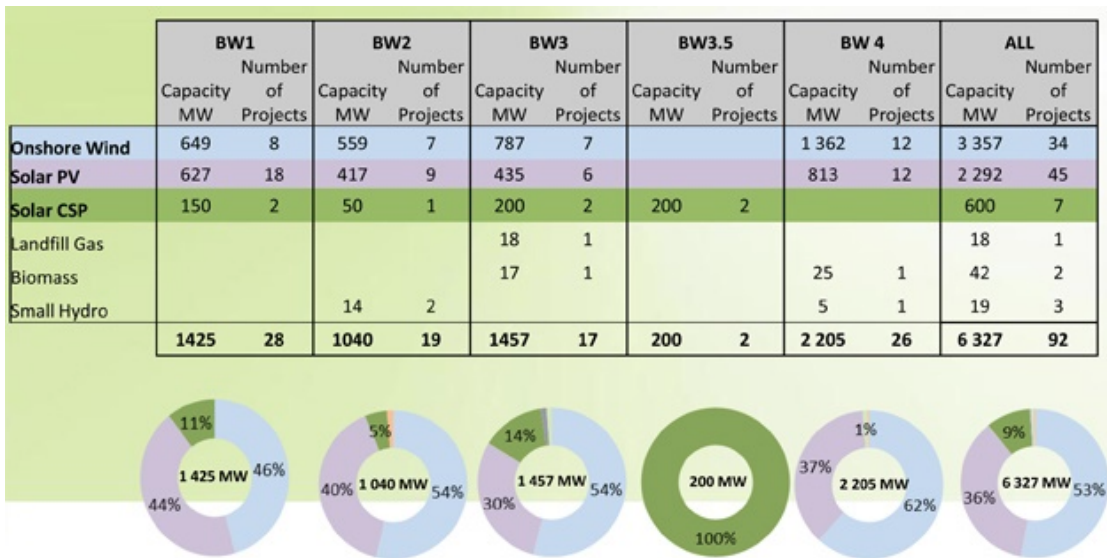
| | BW1 | | BW2 | | BW3 | | BW3.5 | | BW 4 | | ALL | |
|---|---|---|---|---|---|---|---|---|---|---|---|---|
| | Capacity MW | Number of Projects | Capacity MW | Number of Projects | Capacity MW | Number of Projects | Capacity MW | Number of Projects | Capacity MW | Number of Projects | Capacity MW | Number of Projects |
| Onshore Wind | 649 | 8 | 559 | 7 | 787 | 7 | | | 1 362 | 12 | 3 357 | 34 |
| Solar PV | 627 | 18 | 417 | 9 | 435 | 6 | | | 813 | 12 | 2 292 | 45 |
| Solar CSP | 150 | 2 | 50 | 1 | 200 | 2 | 200 | 2 | | | 600 | 7 |
| Landfill Gas | | | | | 18 | 1 | | | | | 18 | 1 |
| Biomass | | | | | 17 | 1 | | | 25 | 1 | 42 | 2 |
| Small Hydro | | | 14 | 2 | | | | | 5 | 1 | 19 | 3 |
| | 1425 | 28 | 1040 | 19 | 1457 | 17 | 200 | 2 | 2 205 | 26 | 6 327 | 92 |

11% 1 425 MW 46% 44%

5% 40% 1 040 MW 54%

14% 1 457 MW 54% 30%

200 MW 100%

1% 37% 2 205 MW 62%

9% 36% 6 327 MW 53%